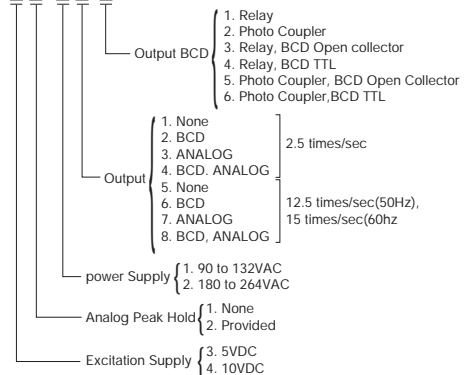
Output BCD
1. Relay
2. Photo Coupler
3. Relay, BCD Open collector
4. Relay, BCD TTL
5. Photo Coupler, BCD Open Collector
6. Photo Coupler,BCD TTL

Output
1. None
2. BCD
3. ANALOG
4. BCD. ANALOG
2.5 times/sec
5. None
6. BCD
7. ANALOG
8. BCD, ANALOG
12.5 times/sec(50Hz), 15 times/sec(60hz

power Supply
1. 90 to 132VAC
2. 180 to 264VAC

Analog Peak Hold
1. None
2. Provided

Excitation Supply
3. 5VDC
4. 10VDC